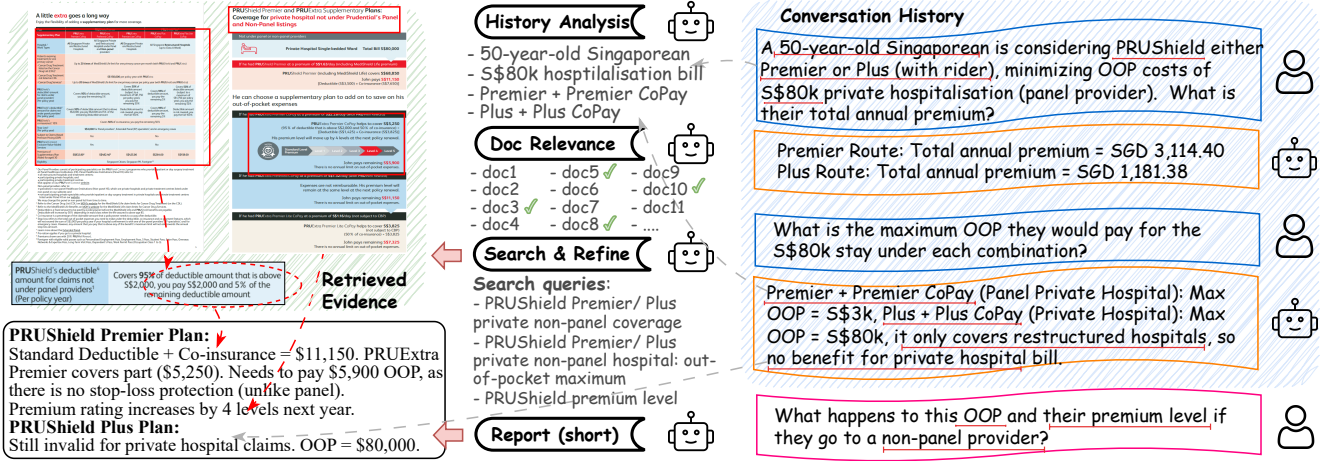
A little extra goes a long way

PRUShield Premier and PRUExtra Supplementary Plans: Coverage for private hospital not under Prudential's Panel and Non-Panel listings

Private Hospital Single-bedded Ward Total Bill S$80,000

He can choose a supplementary plan to add on to save on his out-of-pocket expenses

PRUShield's deductible amount for claims not under panel providers (Per policy year)

Covers 95% of deductible amount that is above S$2,000, you pay S$2,000 and 5% of the remaining deductible amount

Retrieved Evidence

PRUShield Premier Plan:
Standard Deductible + Co-insurance = $11,150. PRUExtra Premier covers part ($5,250). Needs to pay $5,900 OOP, as there is no stop-loss protection (unlike panel).
Premium rating increases by 4 levels next year.
PRUShield Plus Plan:
Still invalid for private hospital claims. OOP = $80,000.

History Analysis
- 50-year-old Singaporean
- S$80k hosptilalisation bill
- Premier + Premier CoPay
- Plus + Plus CoPay

Doc Relevance
- doc1 - doc5 ✓ - doc9
- doc2 - doc6 - doc10 ✓
- doc3 ✓ - doc7 - doc11
- doc4 - doc8 ✓ - ....

Search & Refine
Search queries:
- PRUShield Premier/ Plus private non-panel coverage
- PRUShield Premier/ Plus private non-panel hospital: out-of-pocket maximum
- PRUShield premium level

Report (short)

Conversation History

A 50-year-old Singaporean is considering PRUShield either Premier or Plus (with rider), minimizing OOP costs of S$80k private hospitalisation (panel provider). What is their total annual premium?

Premier Route: Total annual premium = SGD 3,114.40
Plus Route: Total annual premium = SGD 1,181.38

What is the maximum OOP they would pay for the S$80k stay under each combination?

Premier + Premier CoPay (Panel Private Hospital): Max OOP = S$3k, Plus + Plus CoPay (Private Hospital): Max OOP = S$80k, it only covers restructured hospitals, so no benefit for private hospital bill.

What happens to this OOP and their premium level if they go to a non-panel provider?